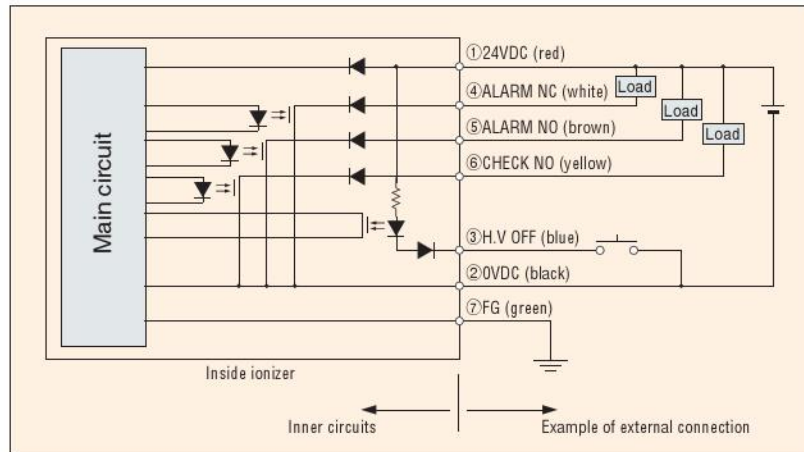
Main circuit

①24VDC (red)

④ALARM NC (white)

Load

⑤ALARM NO (brown)

Load

Load

⑥CHECK NO (yellow)

③H.V OFF (blue)

②0VDC (black)

⑦FG (green)

Inside ionizer

Inner circuits

Example of external connection